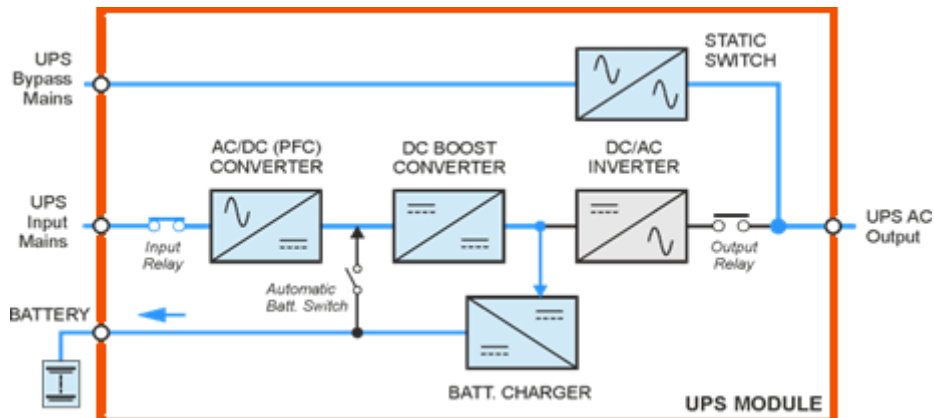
UPS Bypass Mains

STATIC SWITCH

AC/DC (PFC) CONVERTER

DC BOOST CONVERTER

DC/AC INVERTER

UPS Input Mains

Input Relay

Automatic Batt. Switch

Output Relay

UPS AC Output

BATTERY

BATT. CHARGER

UPS MODULE